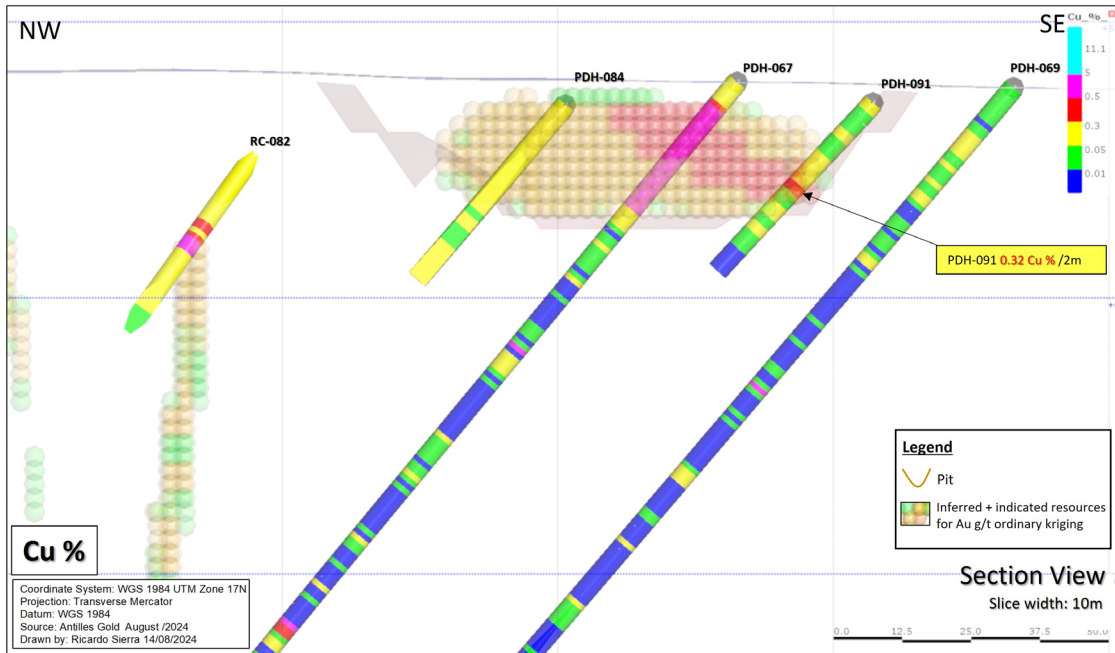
NW

SE

Cu_%

+5

11.1

5

0.5

0.3

0.05

0.01

PDH-084

PDH-067

PDH-091

PDH-069

RC-082

PDH-091 0.32 Cu % /2m

Legend

Pit

Inferred + indicated resources for Au g/t ordinary kriging

Cu %

Coordinate System: WGS 1984 UTM Zone 17N
Projection: Transverse Mercator
Datum: WGS 1984
Source: Antilles Gold August /2024
Drawn by: Ricardo Sierra 14/08/2024

Section View

Slice width: 10m

0.0 12.5 25.0 37.5 50.0